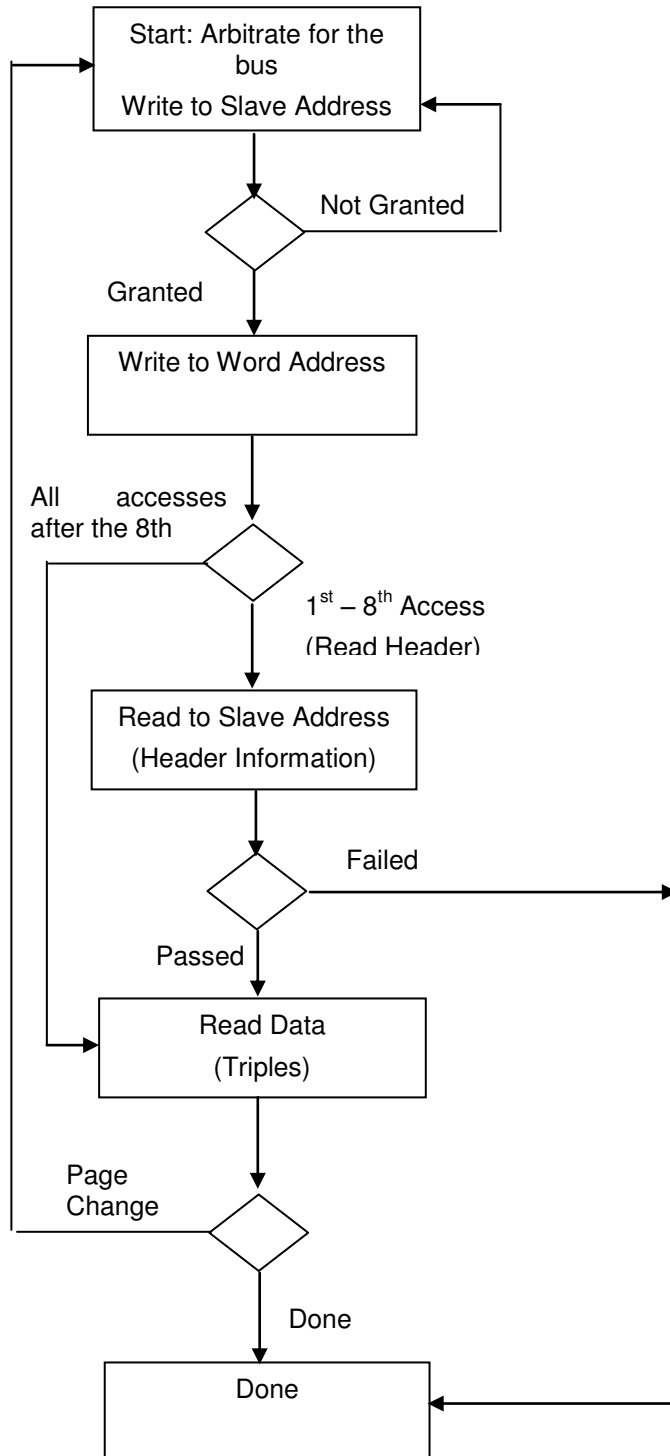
Start: Arbitrate for the bus
Write to Slave Address

Not Granted

Granted

Write to Word Address

All accesses after the 8th

$1^{st}$ – $8^{th}$ Access
(Read Header)

Read to Slave Address
(Header Information)

Failed

Passed

Read Data
(Triples)

Page Change

Done

Done